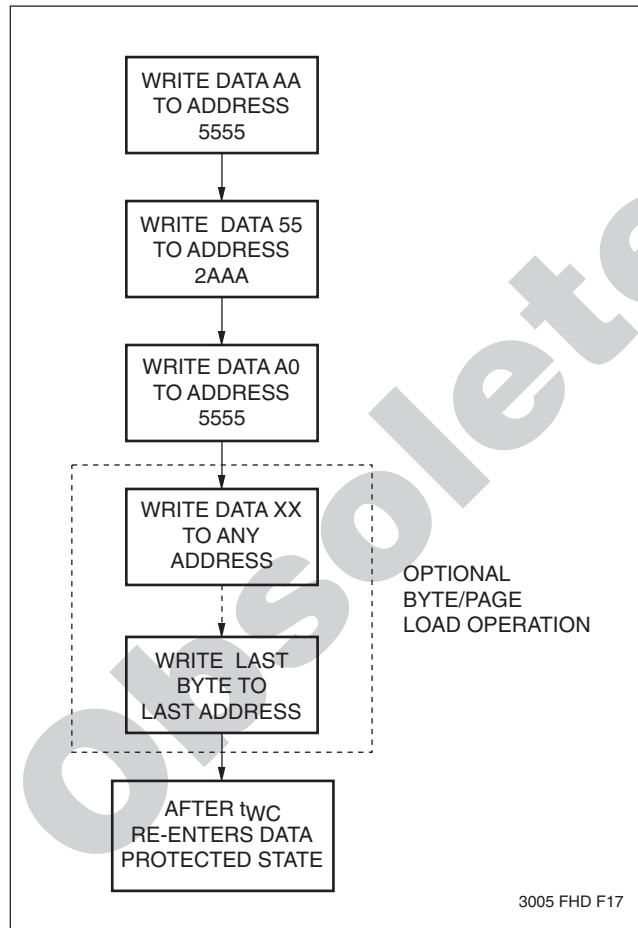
WRITE DATA AA TO ADDRESS 5555

WRITE DATA 55 TO ADDRESS 2AAA

WRITE DATA A0 TO ADDRESS 5555

WRITE DATA XX TO ANY ADDRESS

WRITE LAST BYTE TO LAST ADDRESS

OPTIONAL BYTE/PAGE LOAD OPERATION

AFTER $t_{WC}$ RE-ENTERS DATA PROTECTED STATE

3005 FHD F17

Obsolete